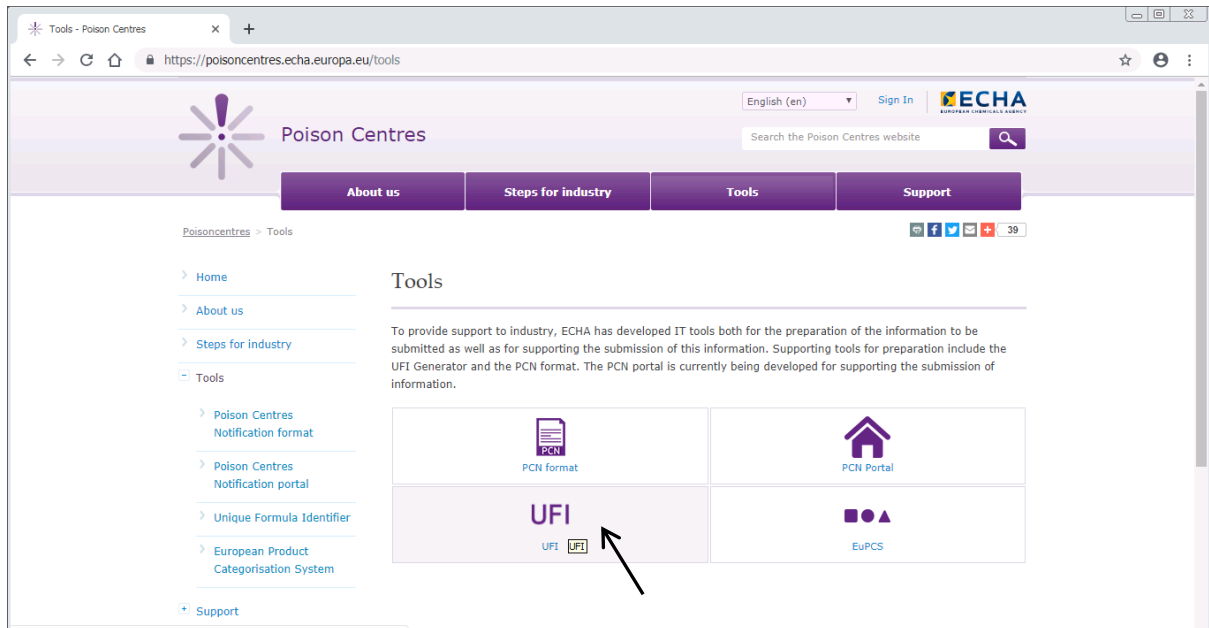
Tools - Poison Centres ×
https://poisoncentres.echa.europa.eu/tools

English (en) Sign In ECHA EUROPEAN CHEMICALS AGENCY

Poison Centres

Search the Poison Centres website

About us | Steps for industry | Tools | Support

Poisoncentres > Tools

39

Home
About us
Steps for industry
Tools
Poison Centres Notification format
Poison Centres Notification portal
Unique Formula Identifier
European Product Categorisation System
Support

Tools

To provide support to industry, ECHA has developed IT tools both for the preparation of the information to be submitted as well as for supporting the submission of this information. Supporting tools for preparation include the UFI Generator and the PCN format. The PCN portal is currently being developed for supporting the submission of information.

PCN
PCN format

PCN Portal

UFI
UFI UFI

EuPCS